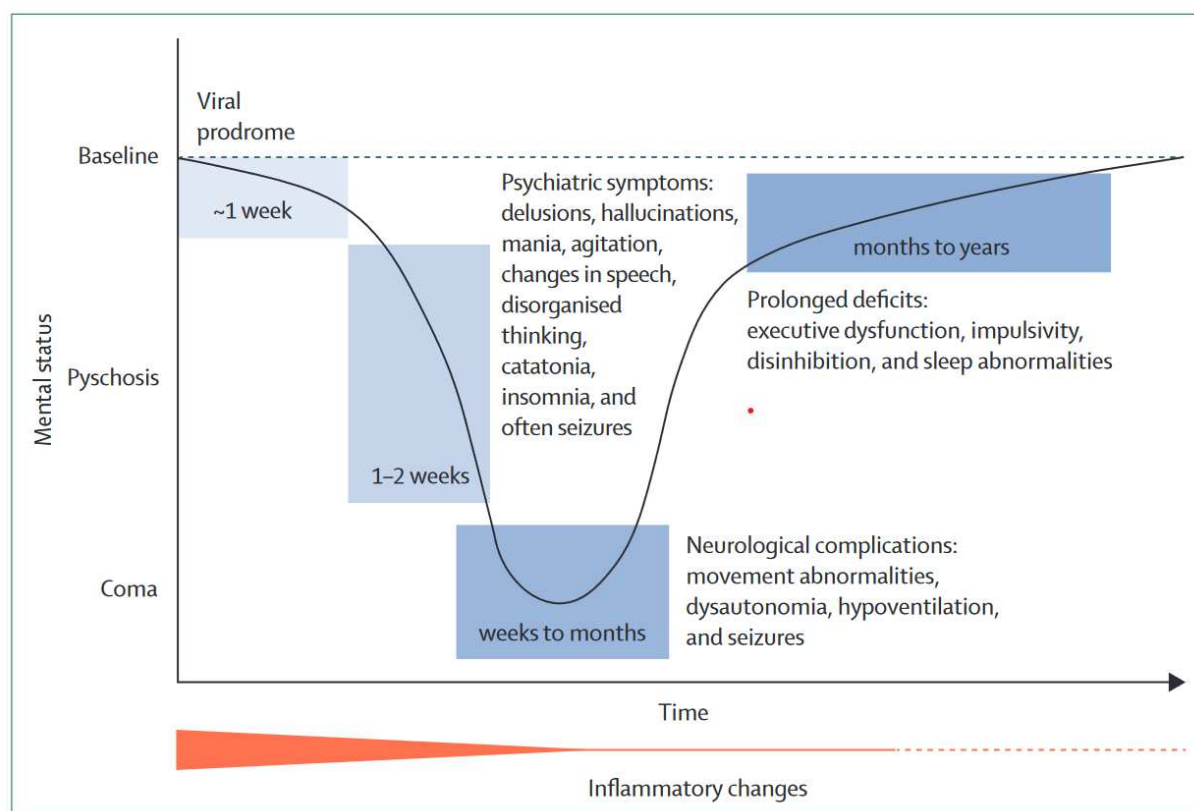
Viral prodrome

Baseline

~1 week

Psychiatric symptoms: delusions, hallucinations, mania, agitation, changes in speech, disorganised thinking, catatonia, insomnia, and often seizures

months to years

Prolonged deficits: executive dysfunction, impulsivity, disinhibition, and sleep abnormalities

Mental status

Pyschosis

1–2 weeks

Neurological complications: movement abnormalities, dysautonomia, hypoventilation, and seizures

Coma

weeks to months

Time

Inflammatory changes